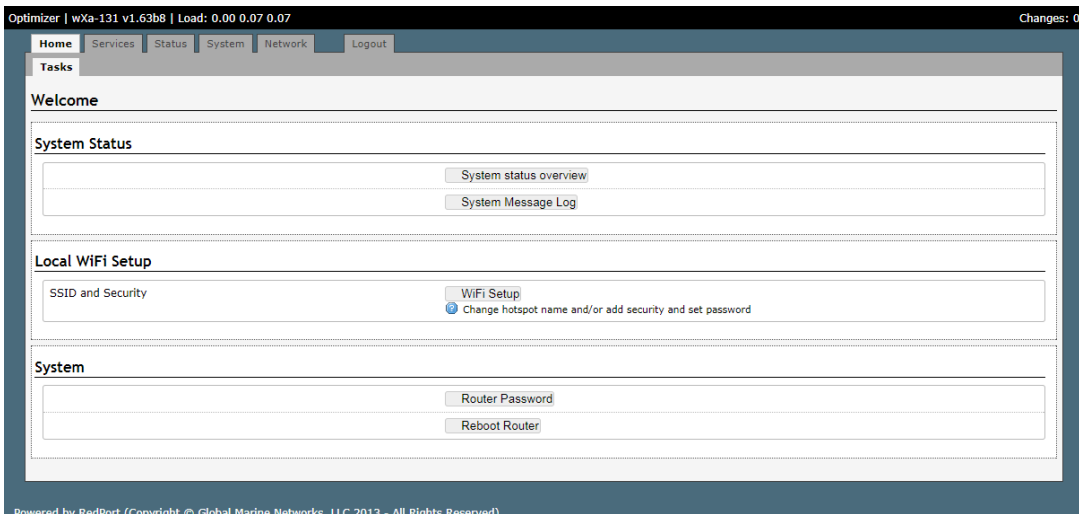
Optimizer | wXa-131 v1.63b8 | Load: 0.00 0.07 0.07

Changes: 0

Home Services Status System Network Logout

Tasks

Welcome

System Status

System status overview

System Message Log

Local WiFi Setup

SSID and Security

WiFi Setup

Change hotspot name and/or add security and set password

System

Router Password

Reboot Router

Powered by RedPort (Copyright © Global Marine Networks, LLC 2013 - All Rights Reserved)